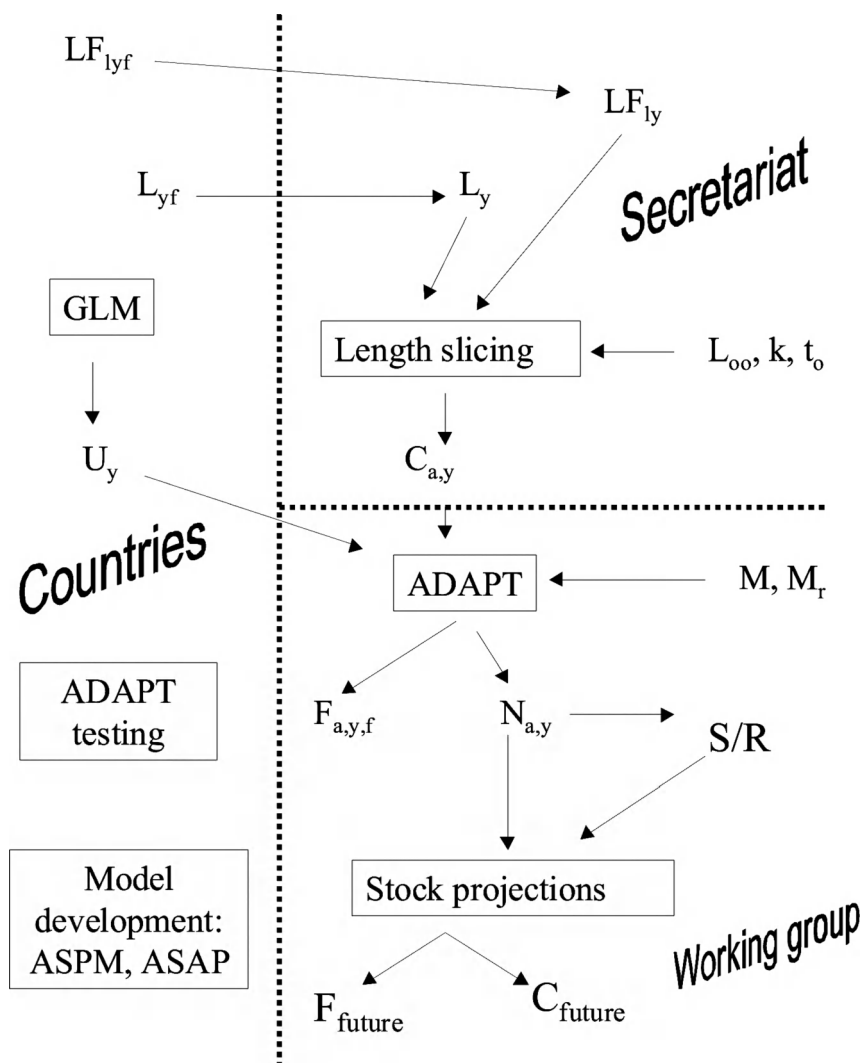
$LF_{lyf}$

$LF_{ly}$

$L_{yf}$

$L_{y}$

Secretariat

GLM

Length slicing

$L_{oo}$, k, $t_o$

$U_y$

$C_{a,y}$

Countries

ADAPT

M, $M_r$

ADAPT testing

$F_{a,y,f}$

$N_{a,y}$

S/R

Model development: ASPM, ASAP

Stock projections

Working group

$F_{future}$

$C_{future}$